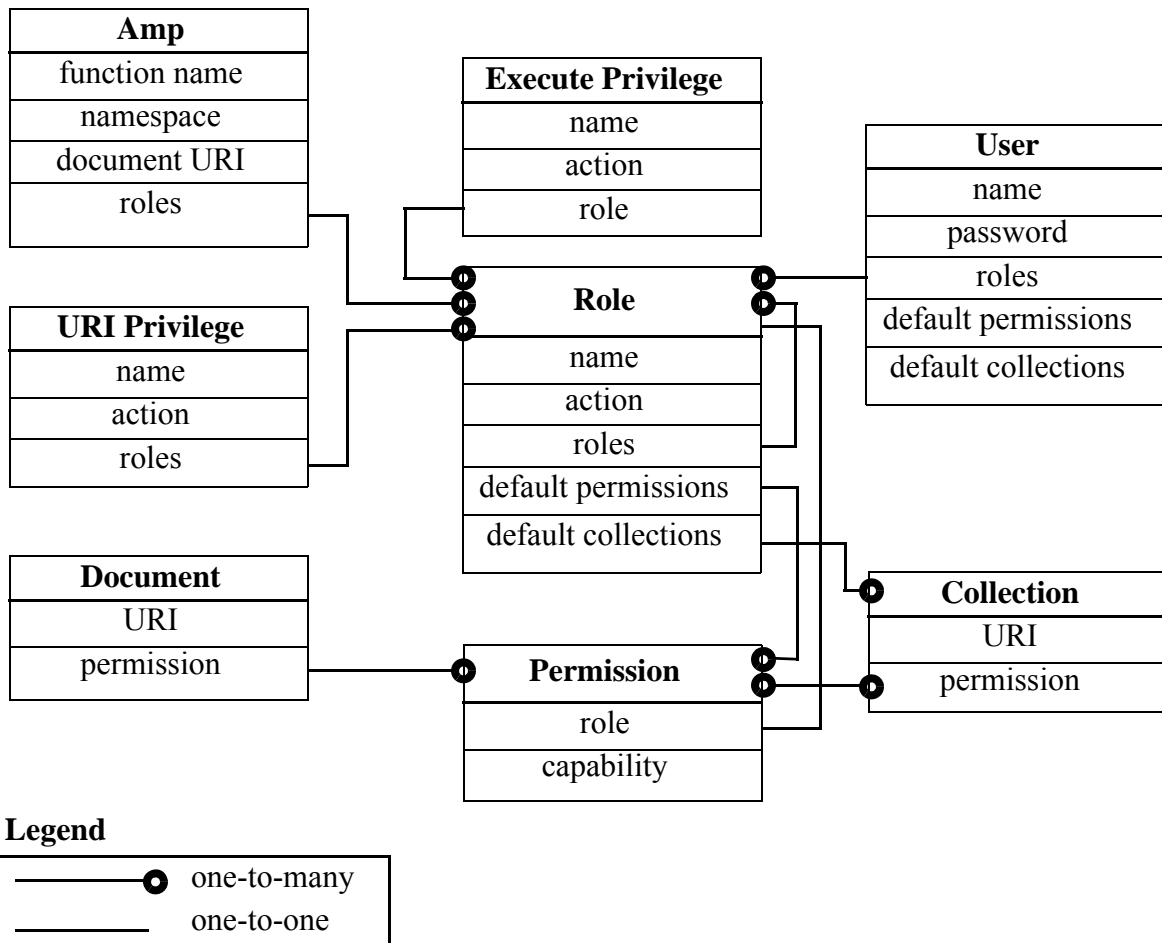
Amp
function name
namespace
document URI
roles

Execute Privilege
name
action
role

User
name
password
roles
default permissions
default collections

Role
name
action
roles
default permissions
default collections

URI Privilege
name
action
roles

Document
URI
permission

Permission
role
capability

Collection
URI
permission

Legend
one-to-many
one-to-one